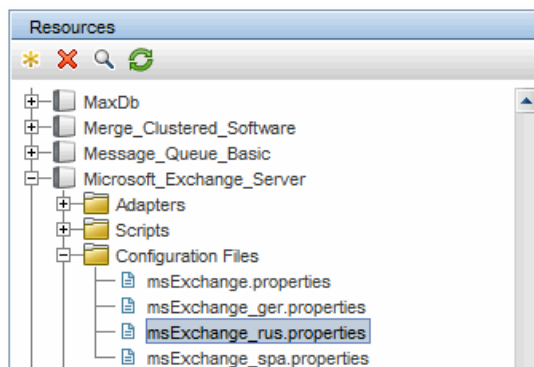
Resources

MaxDb
Merge_Clustered_Software
Message_Queue_Basic
Microsoft_Exchange_Server
Adapters
Scripts
Configuration Files
msExchange.properties
msExchange_ger.properties
msExchange_rus.properties
msExchange_spa.properties